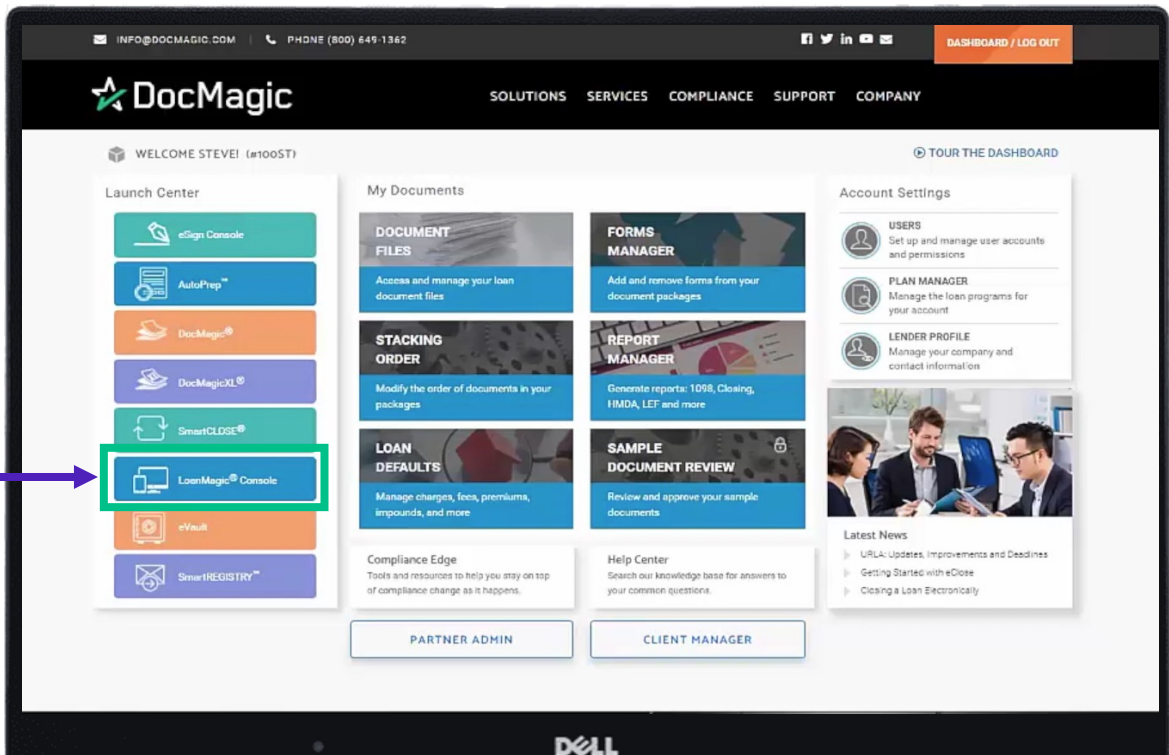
INFO@DOCMAGIC.COM | PHONE (800) 649-1362

DASHBOARD / LOG OUT

DocMagic

SOLUTIONS SERVICES COMPLIANCE SUPPORT COMPANY

WELCOME STEVE! (#100ST)

TOUR THE DASHBOARD

Launch Center

eSign Console

AutoPrep™

DocMagic®

DocMagicXL®

SmartCLOSE®

LoanMagic® Console

eVault

SmartREGISTRY™

My Documents

DOCUMENT FILES
Access and manage your loan document files

FORMS MANAGER
Add and remove forms from your document packages

STACKING ORDER
Modify the order of documents in your packages

REPORT MANAGER
Generate reports: 1098, Closing, HMDA, LEF and more

LOAN DEFAULTS
Manage charges, fees, premiums, impounds, and more

SAMPLE DOCUMENT REVIEW
Review and approve your sample documents

Compliance Edge
Tools and resources to help you stay on top of compliance change as it happens.

Help Center
Search our knowledge base for answers to your common questions.

PARTNER ADMIN

CLIENT MANAGER

Account Settings

USERS
Set up and manage user accounts and permissions

PLAN MANAGER
Manage the loan programs for your account

LENDER PROFILE
Manage your company and contact information

Latest News

URLA: Updates, Improvements and Deadlines

Getting Started with eClose

Closing a Loan Electronically

DELL